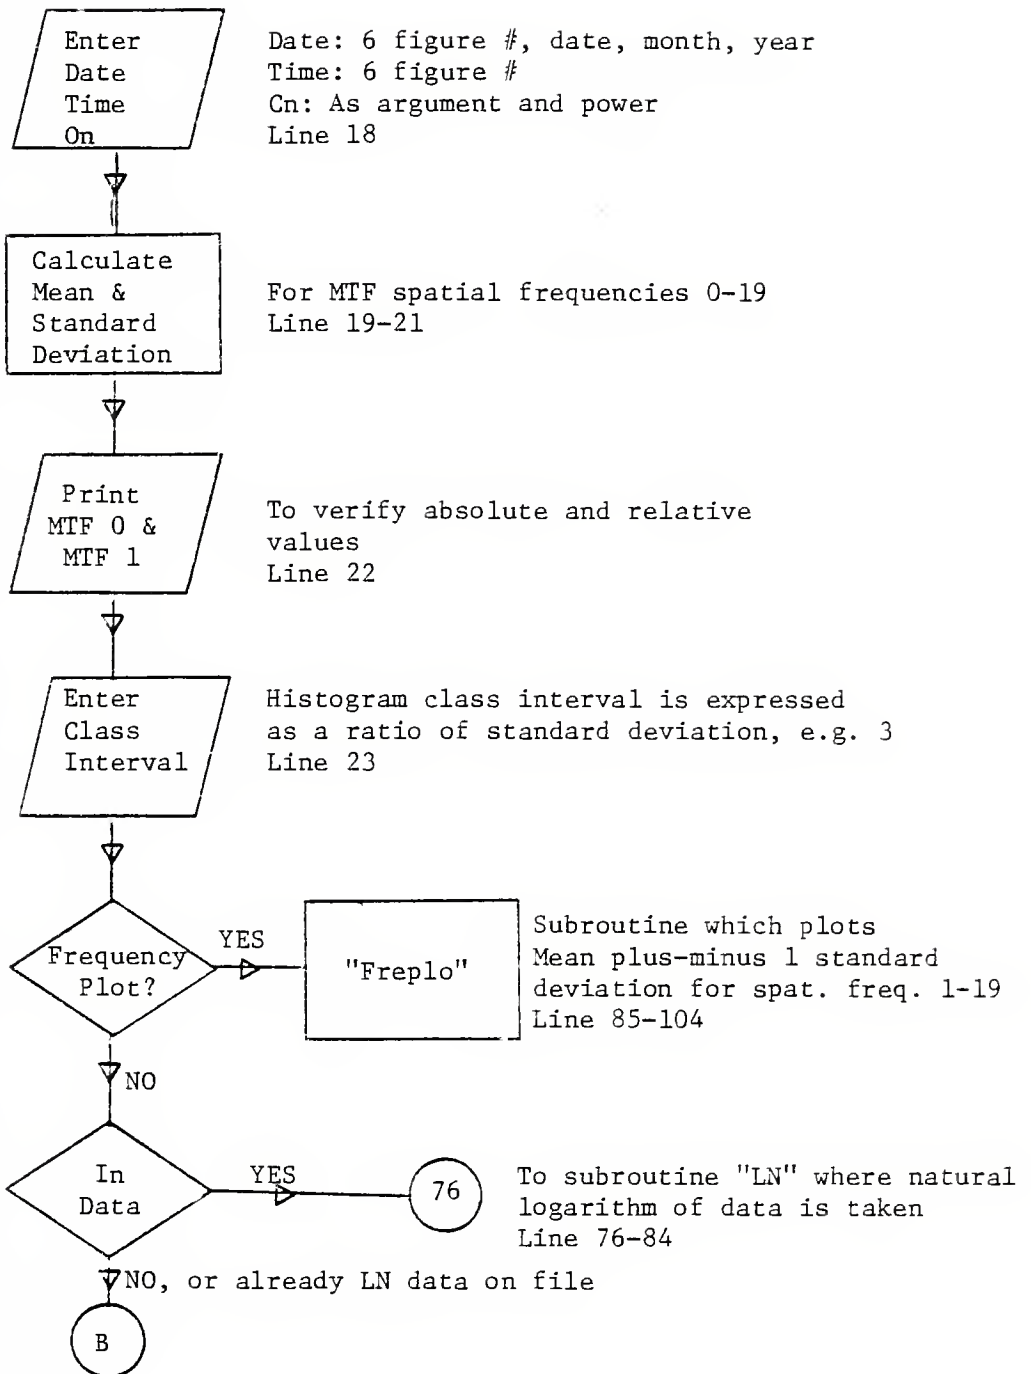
Enter Date Time On

Date: 6 figure #, date, month, year
Time: 6 figure #
Cn: As argument and power
Line 18

Calculate Mean & Standard Deviation

For MTF spatial frequencies 0-19
Line 19-21

Print MTF 0 & MTF 1

To verify absolute and relative values
Line 22

Enter Class Interval

Histogram class interval is expressed as a ratio of standard deviation, e.g. 3
Line 23

Frequency Plot?

YES

"Freplo"

Subroutine which plots Mean plus-minus 1 standard deviation for spat. freq. 1-19
Line 85-104

NO

In Data

YES

76

To subroutine "LN" where natural logarithm of data is taken
Line 76-84

NO, or already LN data on file

B